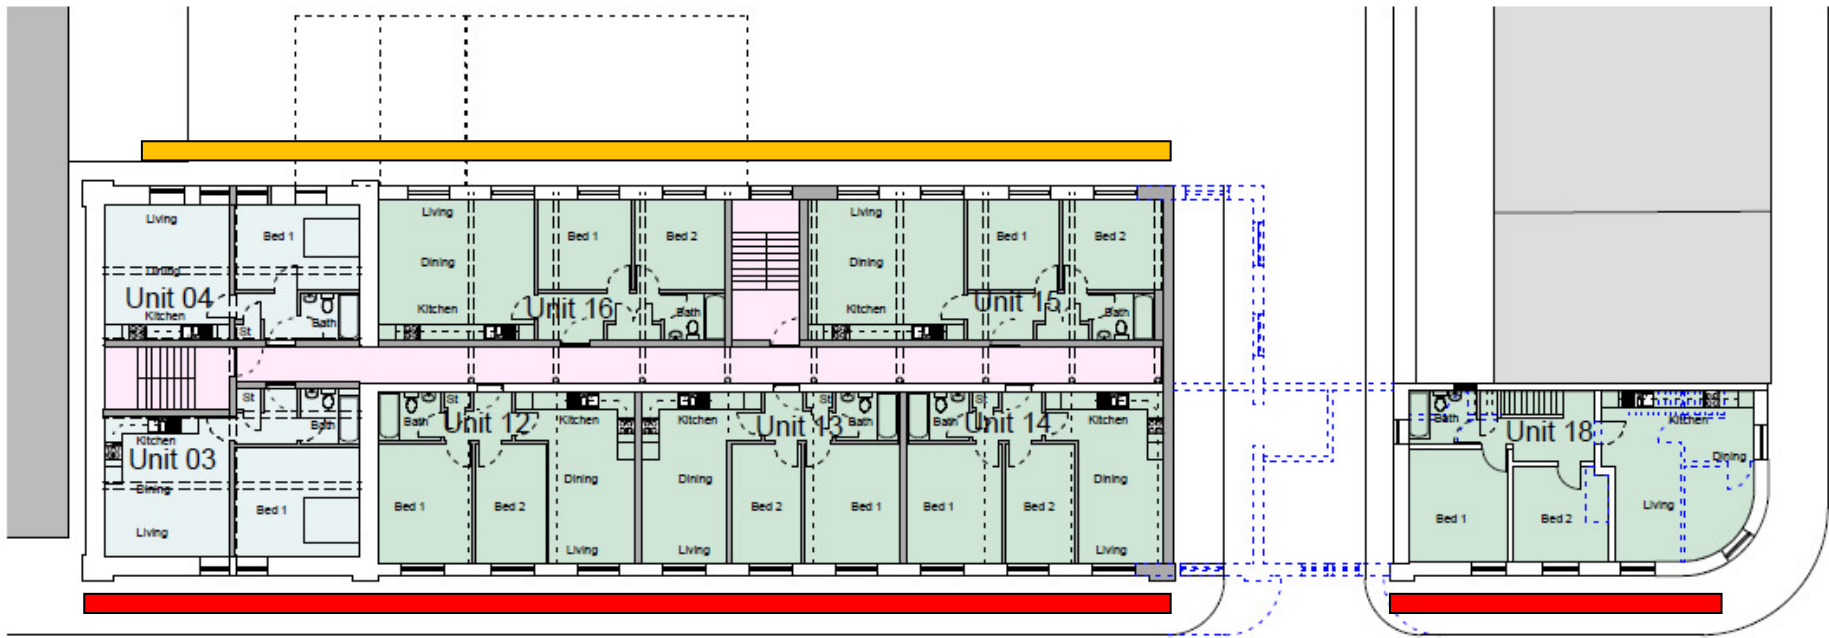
Living
Dining
Unit 04
Kitchen
St
Bed 1
Bath
Living
Dining
Kitchen
Bed 1
Unit 16
Bed 2
Bath
Living
Dining
Kitchen
Bed 1
Unit 15
Bed 2
Bath
St
Bath
Kitchen
Unit 03
Dining
Living
Bed 1
Bath
St
Unit 12
Kitchen
Dining
Living
Bed 1
Bed 2
Kitchen
Dining
Living
Unit 13
St
Bath
Bed 2
Bed 1
Bath
St
Unit 14
Kitchen
Dining
Living
Bed 1
Bed 2
Bath
Unit 18
Kitchen
Dining
Living
Bed 1
Bed 2